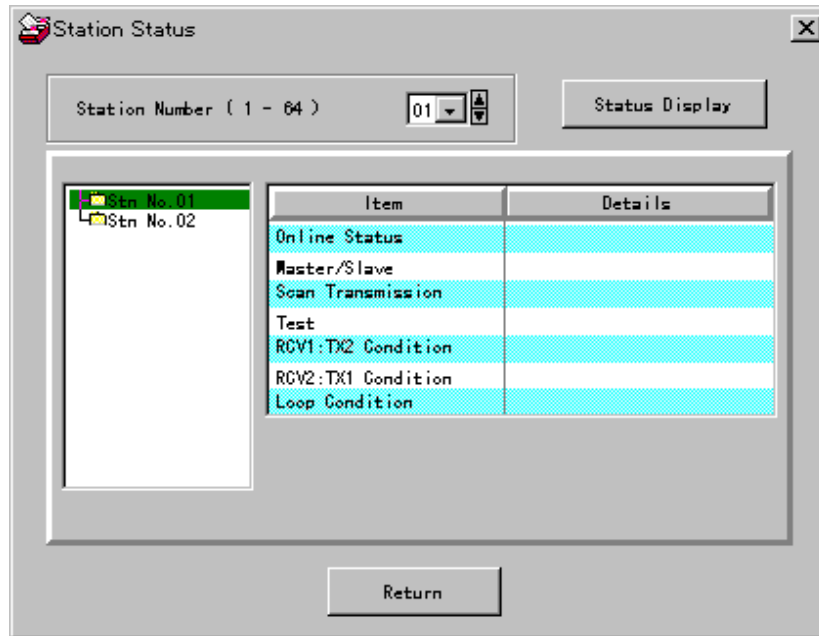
Station Status

X

Station Number ( 1 - 64 )

01

Status Display

Stn No.01
Stn No.02

| Item | Details |
|---|---|
| Online Status | |
| Master/Slave | |
| Scan Transmission | |
| Test | |
| RCV1:TX2 Condition | |
| RCV2:TX1 Condition | |
| Loop Condition | |

Return